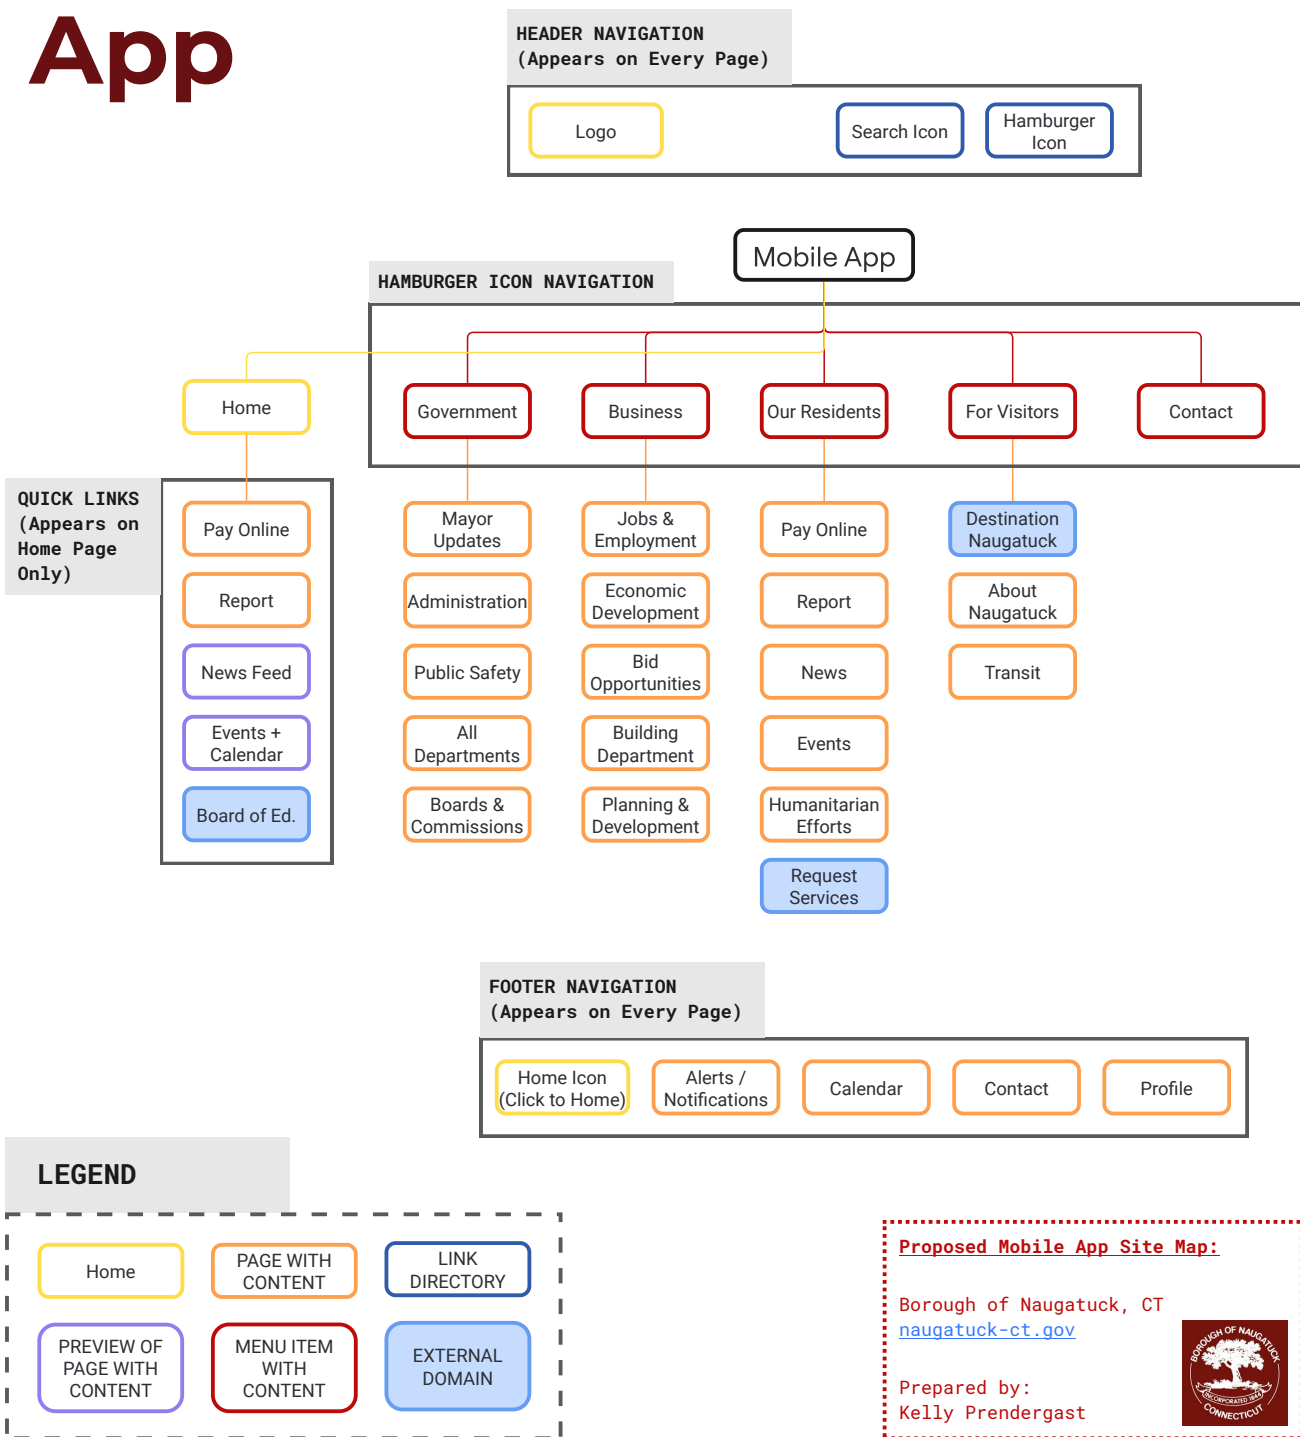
App

HEADER NAVIGATION
(Appears on Every Page)

Logo

Search Icon

Hamburger Icon

Mobile App

HAMBURGER ICON NAVIGATION

Home

Government

Business

Our Residents

For Visitors

Contact

QUICK LINKS
(Appears on Home Page Only)

Pay Online

Report

News Feed

Events + Calendar

Board of Ed.

Mayor Updates

Administration

Public Safety

All Departments

Boards & Commissions

Jobs & Employment

Economic Development

Bid Opportunities

Building Department

Planning & Development

Pay Online

Report

News

Events

Humanitarian Efforts

Request Services

Destination Naugatuck

About Naugatuck

Transit

FOOTER NAVIGATION
(Appears on Every Page)

Home Icon (Click to Home)

Alerts / Notifications

Calendar

Contact

Profile

LEGEND

Home

PAGE WITH CONTENT

LINK DIRECTORY

PREVIEW OF PAGE WITH CONTENT

MENU ITEM WITH CONTENT

EXTERNAL DOMAIN

Proposed Mobile App Site Map:

Borough of Naugatuck, CT
naugatuck-ct.gov

Prepared by:
Kelly Prendergast

BOROUGH OF NAUGATUCK
INCORPORATED 1893
CONNECTICUT